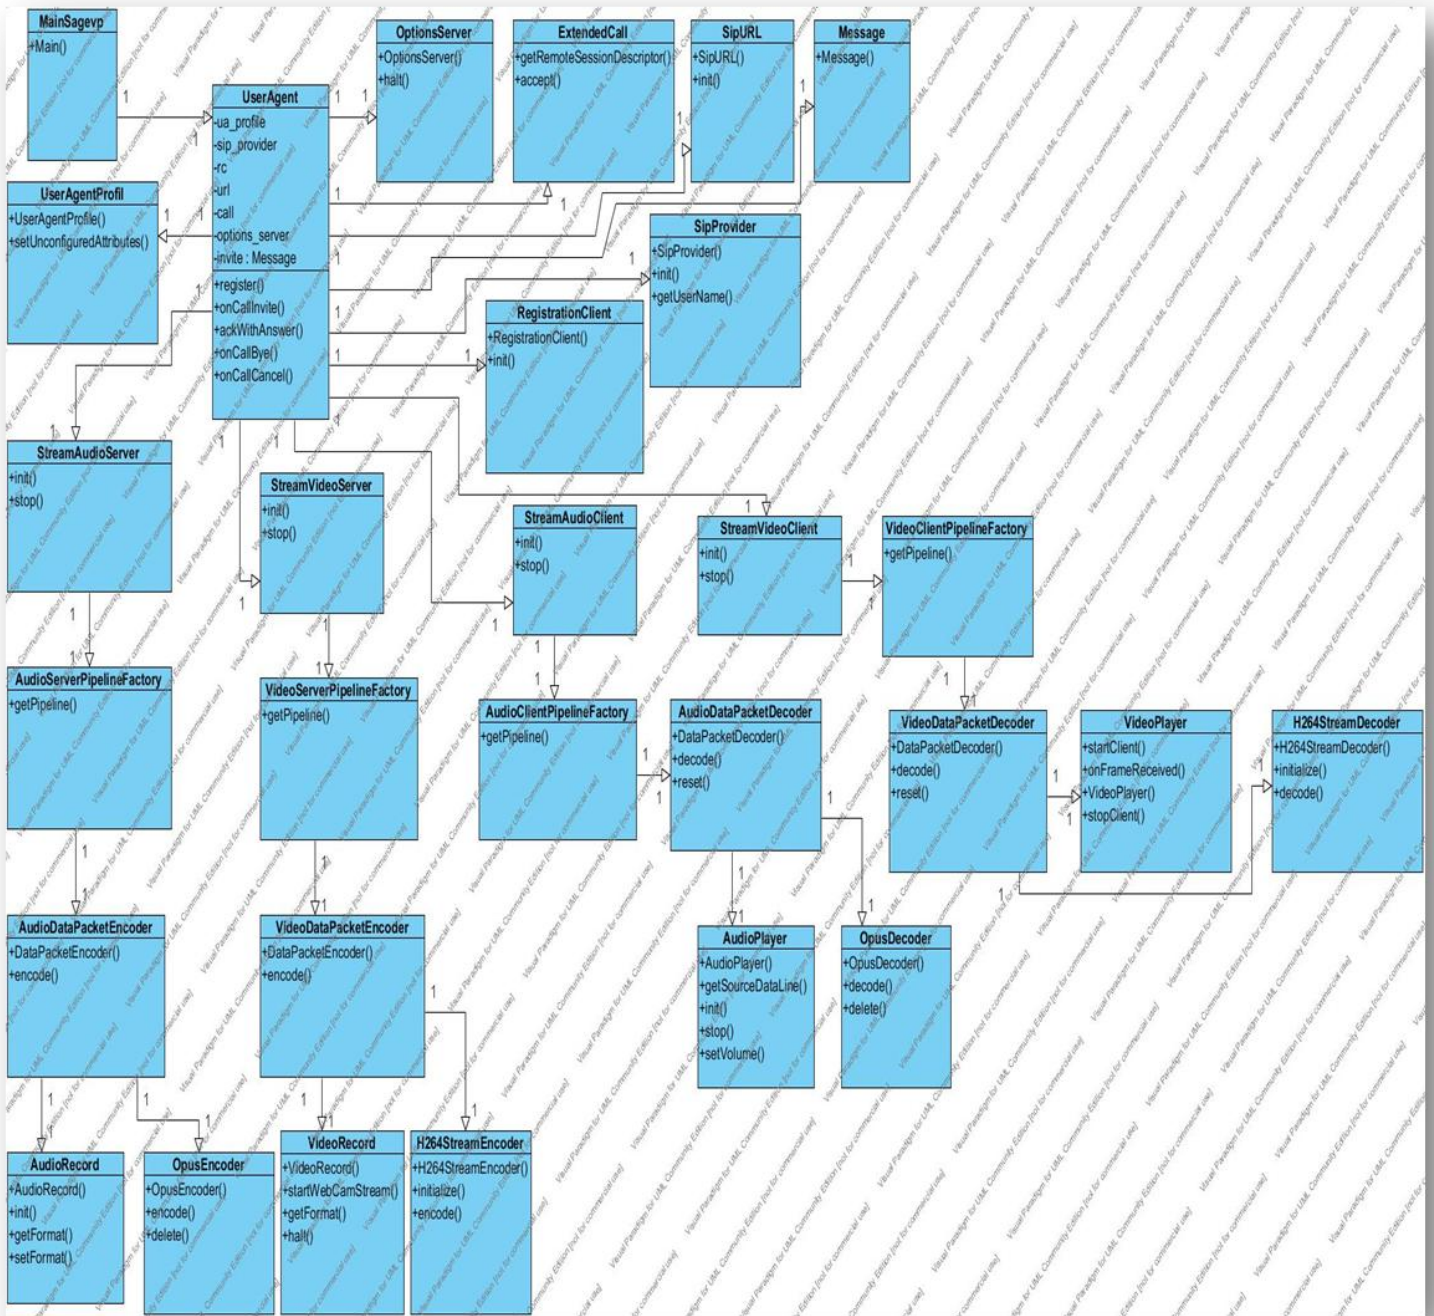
MainSagevp
+Main()

OptionsServer
+OptionsServer()
+halt()

ExtendedCall
+getRemoteSessionDescriptor()
+accept()

SipURL
+SipURL()
+init()

Message
+Message()

UserAgent
-ua_profile
-sip_provider
-rc
-url
-call
-options_server
-invite : Message
+register()
+onCallInvite()
+ackWithAnswer()
+onCallBye()
+onCallCancel()

UserAgentProfil
+UserAgentProfile()
+setUnconfiguredAttributes()

SipProvider
+SipProvider()
+init()
+getUserName()

RegistrationClient
+RegistrationClient()
+init()

StreamAudioServer
+init()
+stop()

StreamVideoServer
+init()
+stop()

StreamAudioClient
+init()
+stop()

StreamVideoClient
+init()
+stop()

VideoClientPipelineFactory
+getPipeline()

AudioServerPipelineFactory
+getPipeline()

VideoServerPipelineFactory
+getPipeline()

AudioClientPipelineFactory
+getPipeline()

AudioDataPacketDecoder
+DataPacketDecoder()
+decode()
+reset()

VideoDataPacketDecoder
+DataPacketDecoder()
+decode()
+reset()

VideoPlayer
+startClient()
+onFrameReceived()
+VideoPlayer()
+stopClient()

H264StreamDecoder
+H264StreamDecoder()
+initialize()
+decode()

AudioDataPacketEncoder
+DataPacketEncoder()
+encode()

VideoDataPacketEncoder
+DataPacketEncoder()
+encode()

AudioPlayer
+AudioPlayer()
+getSourceDataLine()
+init()
+stop()
+setVolume()

OpusDecoder
+OpusDecoder()
+decode()
+delete()

AudioRecord
+AudioRecord()
+init()
+getFormat()
+setFormat()

OpusEncoder
+OpusEncoder()
+encode()
+delete()

VideoRecord
+VideoRecord()
+startWebCamStream()
+getFormat()
+halt()

H264StreamEncoder
+H264StreamEncoder()
+initialize()
+encode()

1 1 1 1 1 1 1 1 1 1 1 1 1 1 1 1 1 1 1 1 1 1 1 1 1 1 1 1 1 1 1 1 1 1 1 1 1 1 1 1 1 1 1 1

Visual Paradigm for UML Community Edition [not for commercial use]